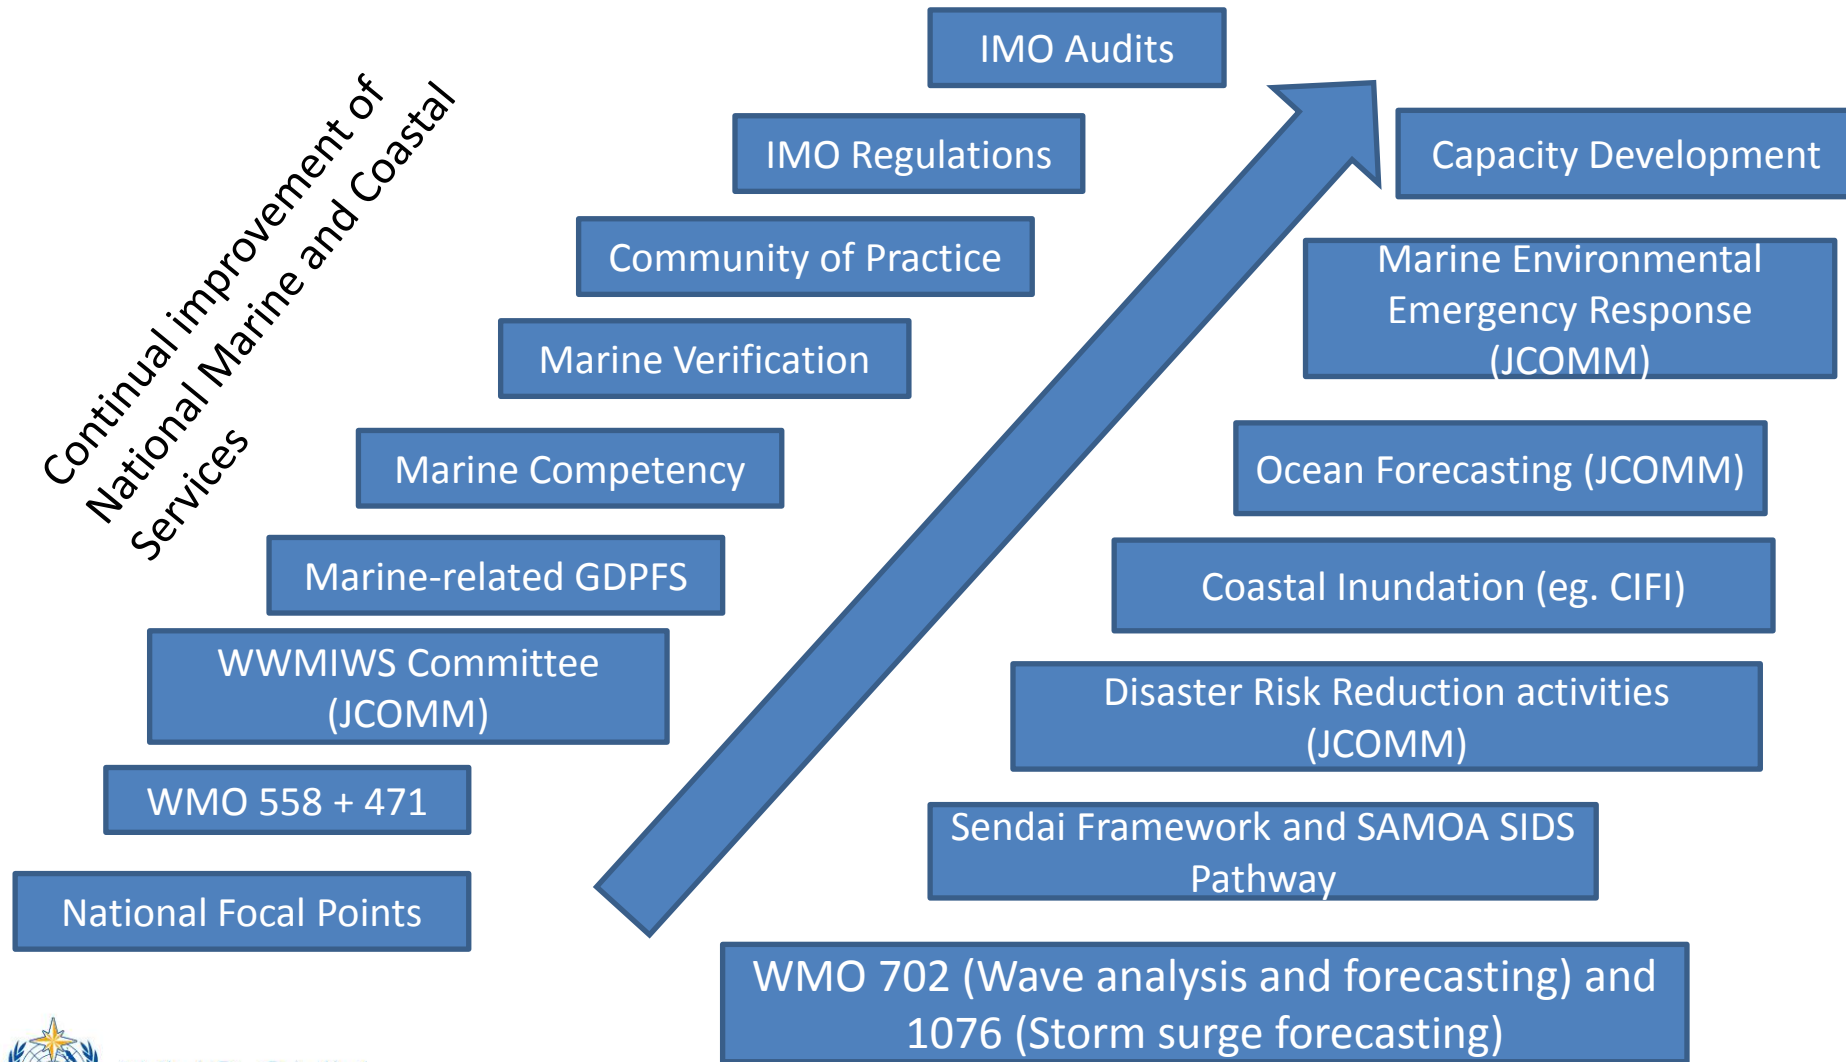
Continual improvement of National Marine and Coastal Services

IMO Audits

IMO Regulations

Community of Practice

Marine Verification

Marine Competency

Marine-related GDPFS

WWMIWS Committee (JCOMM)

WMO 558 + 471

National Focal Points

Capacity Development

Marine Environmental Emergency Response (JCOMM)

Ocean Forecasting (JCOMM)

Coastal Inundation (eg. CIFI)

Disaster Risk Reduction activities (JCOMM)

Sendai Framework and SAMOA SIDS Pathway

WMO 702 (Wave analysis and forecasting) and 1076 (Storm surge forecasting)